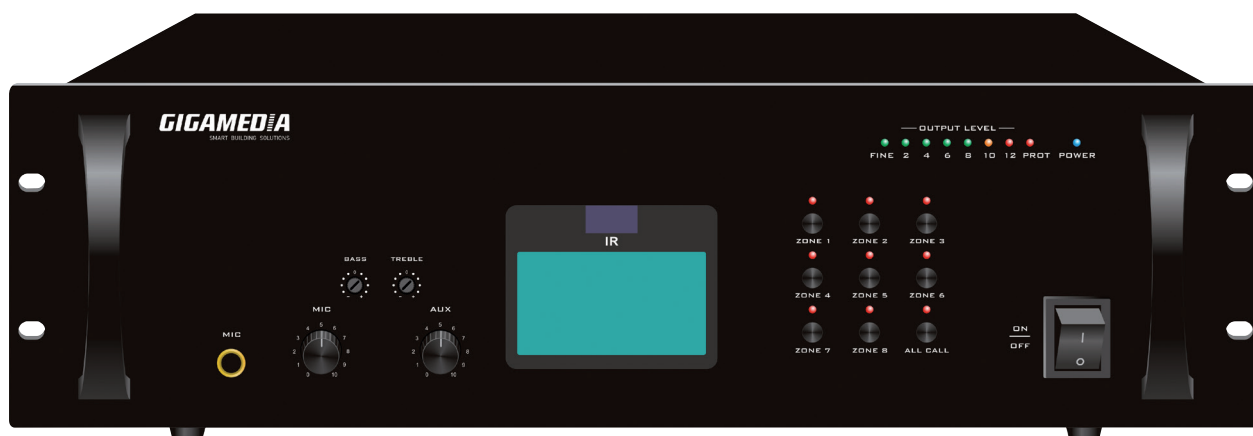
GIGAMEDIA
SMART BUILDING SOLUTIONS

OUTPUT LEVEL
FINE 2 4 6 8 10 12 PROT POWER

BASS TREBLE

MIC AUX
0 1 2 3 4 5 6 7 8 9 10
0 1 2 3 4 5 6 7 8 9 10

MIC

IR

ZONE 1 ZONE 2 ZONE 3
ZONE 4 ZONE 5 ZONE 6
ZONE 7 ZONE 8 ALL CALL

ON
OFF
I
O